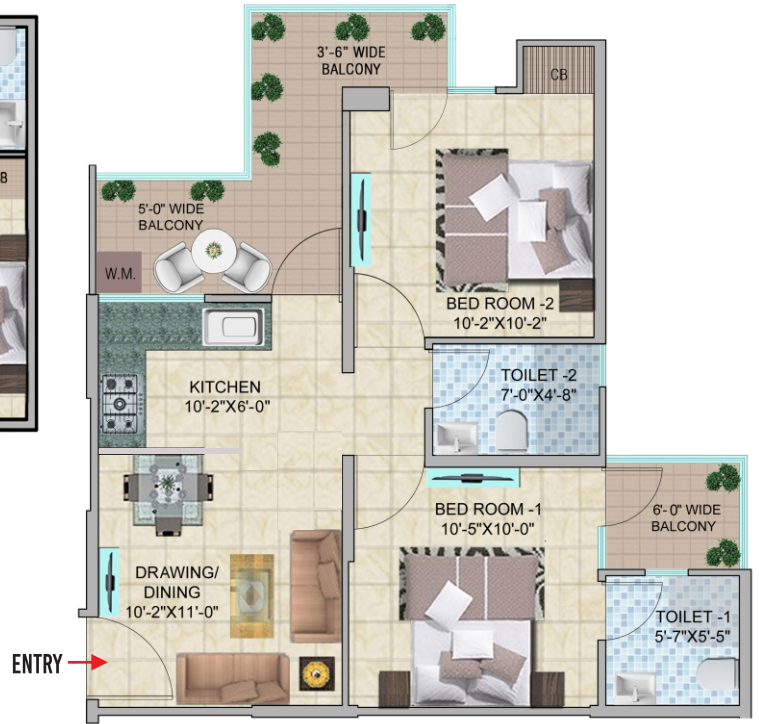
3'-6" WIDE BALCONY

CB

5'-0" WIDE BALCONY

W.M.

BED ROOM -2
10'-2"X10'-2"

KITCHEN
10'-2"X6'-0"

TOILET -2
7'-0"X4'-8"

B

BED ROOM -1
10'-5"X10'-0"

6'- 0" WIDE BALCONY

DRAWING/ DINING
10'-2"X11'-0"

TOILET -1
5'-7"X5'-5"

ENTRY